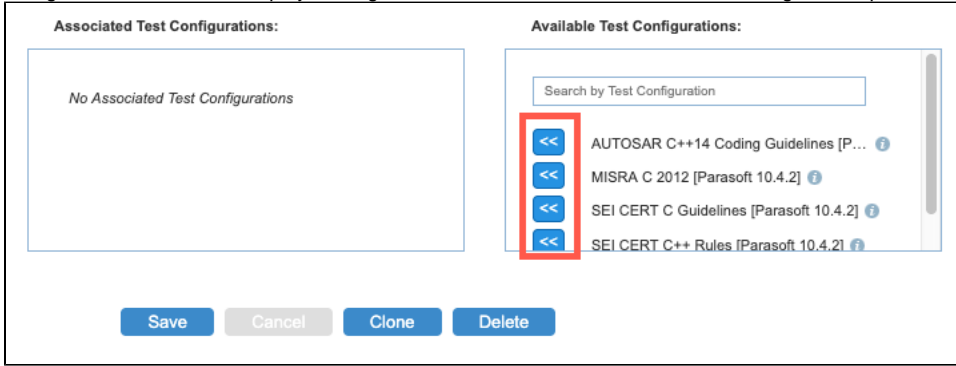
Associated Test Configurations:

No Associated Test Configurations

Available Test Configurations:

Search by Test Configuration

<< AUTOSAR C++14 Coding Guidelines [P...

<< MISRA C 2012 [Parasoft 10.4.2]

<< SEI CERT C Guidelines [Parasoft 10.4.2]

<< SEI CERT C++ Rules [Parasoft 10.4.2]

Save Cancel Clone Delete